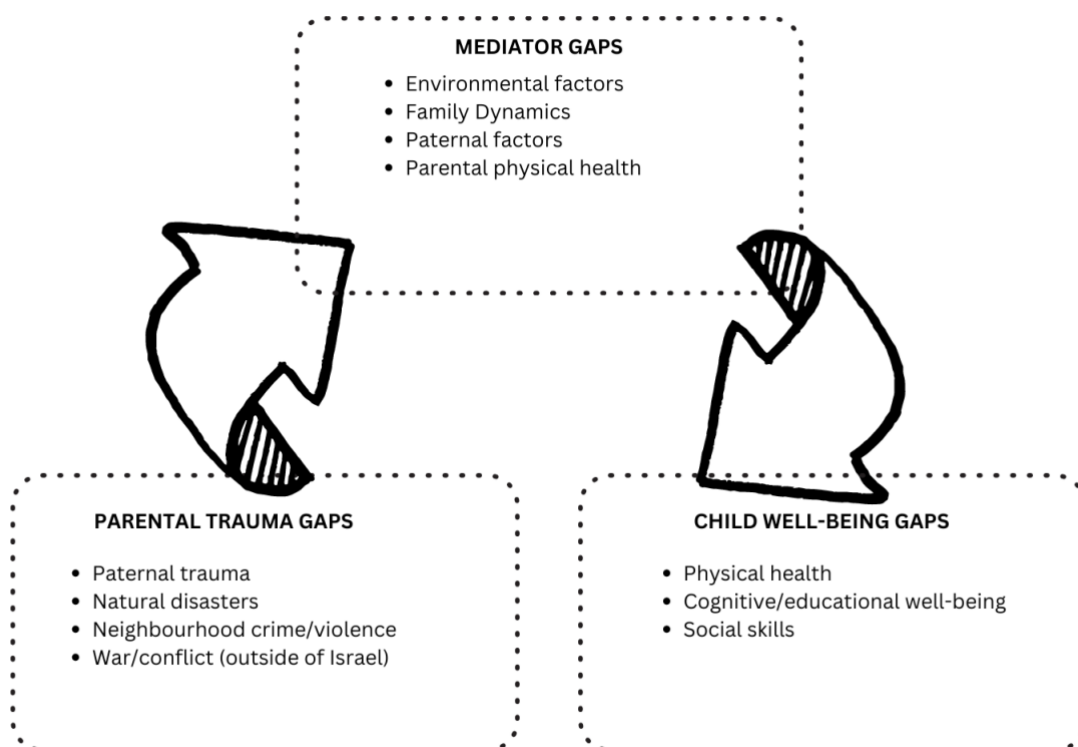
MEDIATOR GAPS

- Environmental factors
- Family Dynamics
- Paternal factors
- Parental physical health

PARENTAL TRAUMA GAPS

- Paternal trauma
- Natural disasters
- Neighbourhood crime/violence
- War/conflict (outside of Israel)

CHILD WELL-BEING GAPS

- Physical health
- Cognitive/educational well-being
- Social skills